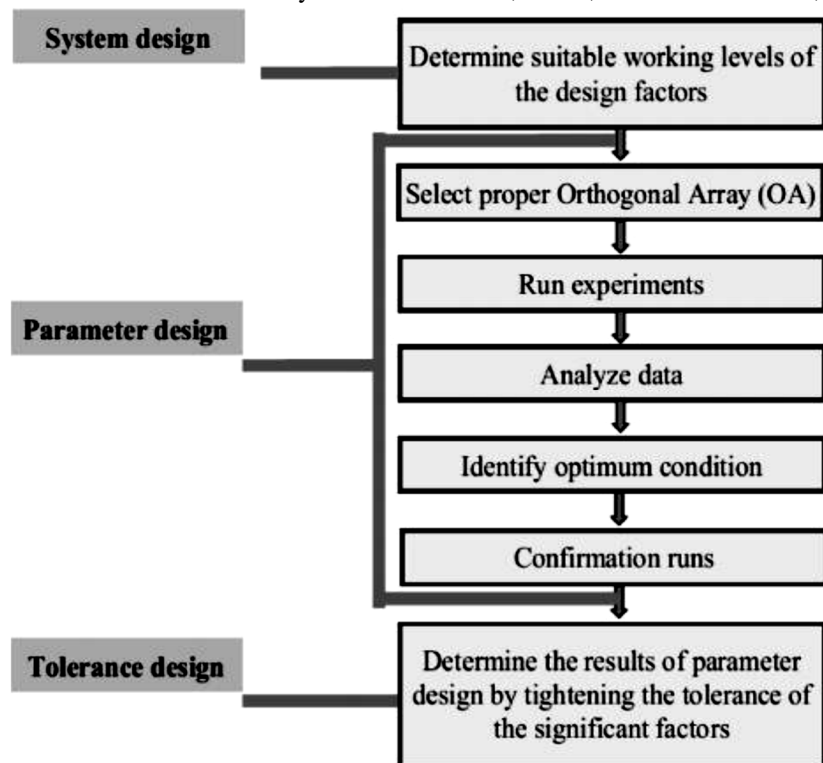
System design

Determine suitable working levels of the design factors

Parameter design

Select proper Orthogonal Array (OA)

Run experiments

Analyze data

Identify optimum condition

Confirmation runs

Tolerance design

Determine the results of parameter design by tightening the tolerance of the significant factors